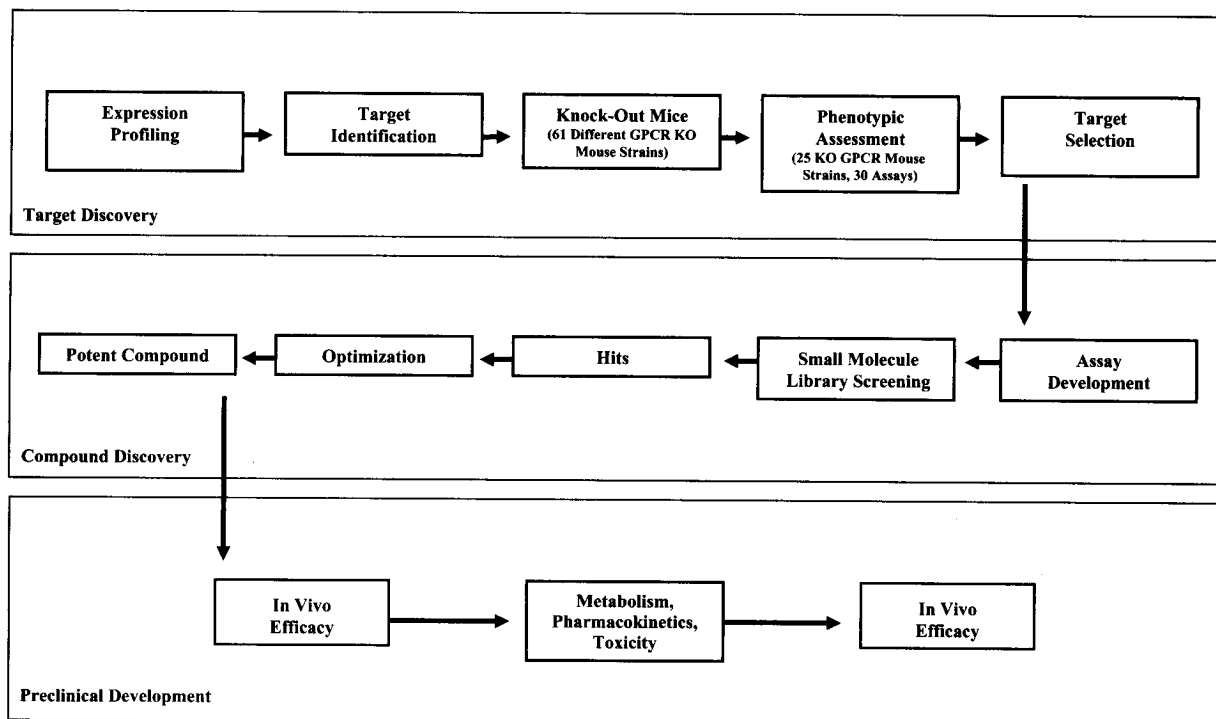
Expression Profiling

Target Identification

Knock-Out Mice
(61 Different GPCR KO Mouse Strains)

Phenotypic Assessment
(25 KO GPCR Mouse Strains, 30 Assays)

Target Selection

Target Discovery

Assay Development

Small Molecule Library Screening

Hits

Optimization

Potent Compound

Compound Discovery

In Vivo Efficacy

Metabolism, Pharmacokinetics, Toxicity

In Vivo Efficacy

Preclinical Development